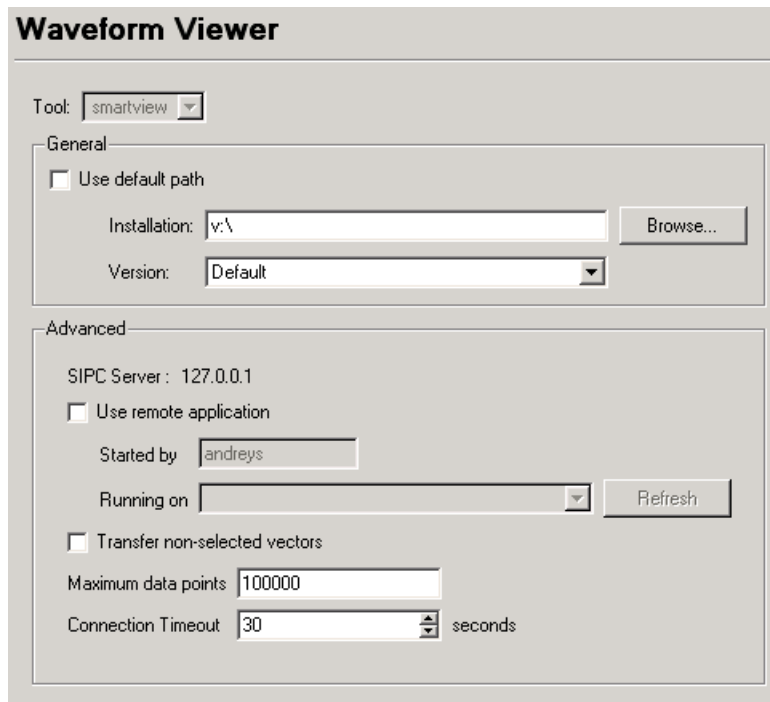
Waveform Viewer

Tool: smartview

General

Use default path

Installation: v:\

Browse...

Version: Default

Advanced

SIPC Server : 127.0.0.1

Use remote application

Started by andreys

Running on

Refresh

Transfer non-selected vectors

Maximum data points 100000

Connection Timeout 30 seconds